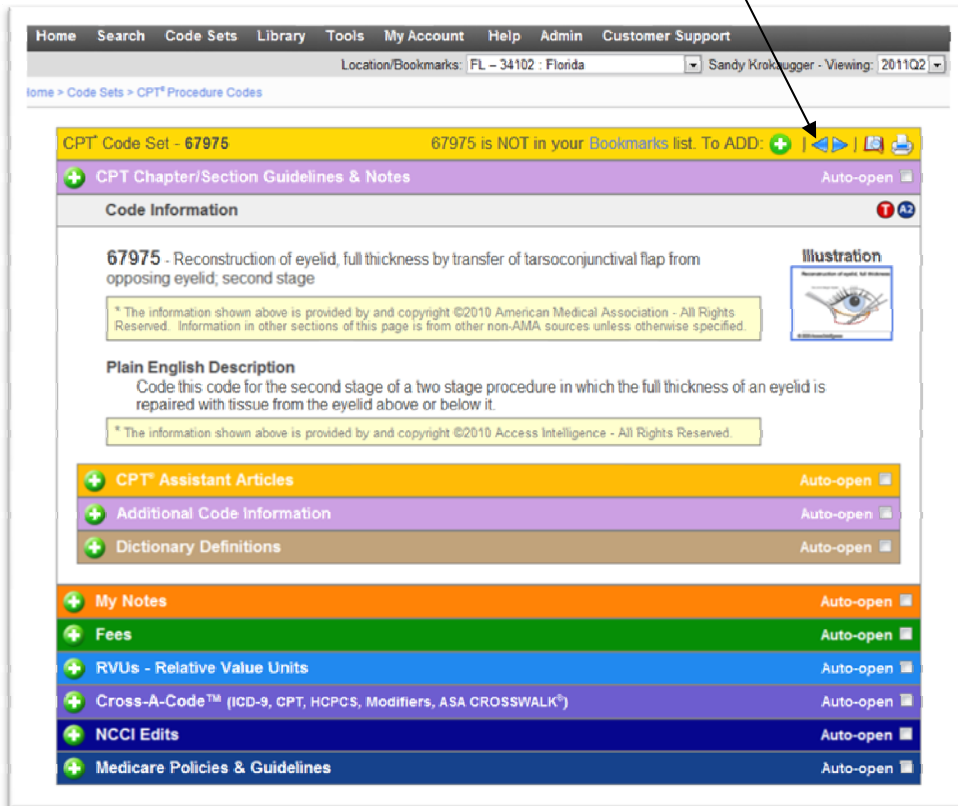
Home Search Code Sets Library Tools My Account Help Admin Customer Support

Location/Bookmarks: FL – 34102 : Florida Sandy Krokaugger - Viewing: 2011Q2

Home > Code Sets > CPT® Procedure Codes

CPT® Code Set - 67975 67975 is NOT in your Bookmarks list. To ADD:

CPT Chapter/Section Guidelines & Notes Auto-open

Code Information

67975 - Reconstruction of eyelid, full thickness by transfer of tarsoconjunctival flap from opposing eyelid; second stage

Illustration

* The information shown above is provided by and copyright ©2010 American Medical Association - All Rights Reserved. Information in other sections of this page is from other non-AMA sources unless otherwise specified.

Plain English Description
Code this code for the second stage of a two stage procedure in which the full thickness of an eyelid is repaired with tissue from the eyelid above or below it.

* The information shown above is provided by and copyright ©2010 Access Intelligence - All Rights Reserved.

CPT® Assistant Articles Auto-open

Additional Code Information Auto-open

Dictionary Definitions Auto-open

My Notes Auto-open

Fees Auto-open

RVUs - Relative Value Units Auto-open

Cross-A-Code™ (ICD-9, CPT, HCPCS, Modifiers, ASA CROSSWALK®) Auto-open

NCCI Edits Auto-open

Medicare Policies & Guidelines Auto-open